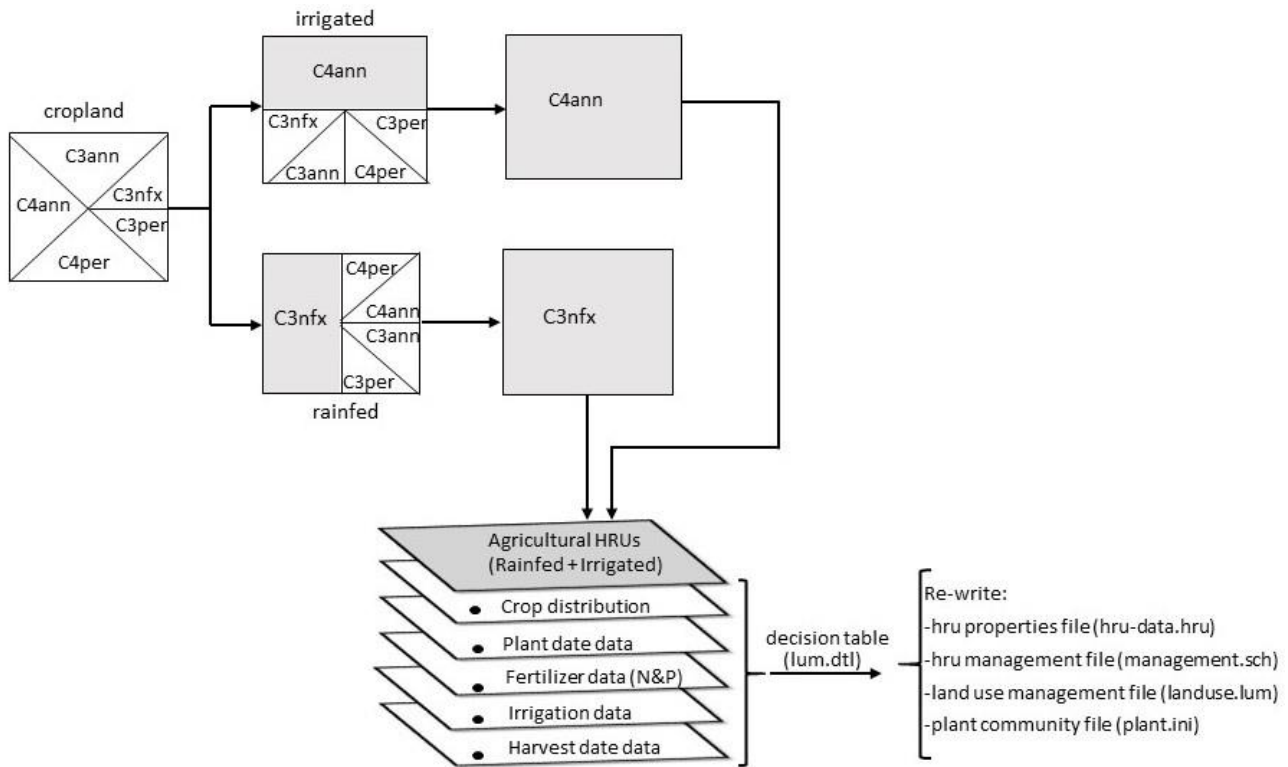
cropland

C3ann
C4ann
C3nfx
C3per
C4per

irrigated

C4ann
C3nfx
C3per
C3ann
C4per

C4ann

C3nfx
C4per
C4ann
C3ann
C3per

rainfed

C3nfx

Agricultural HRUs
(Rainfed + Irrigated)

Crop distribution
Plant date data
Fertilizer data (N&P)
Irrigation data
Harvest date data

decision table
(lum.dtl)

Re-write:
-hru properties file (hru-data.hru)
-hru management file (management.sch)
-land use management file (landuse.lum)
-plant community file (plant.ini)